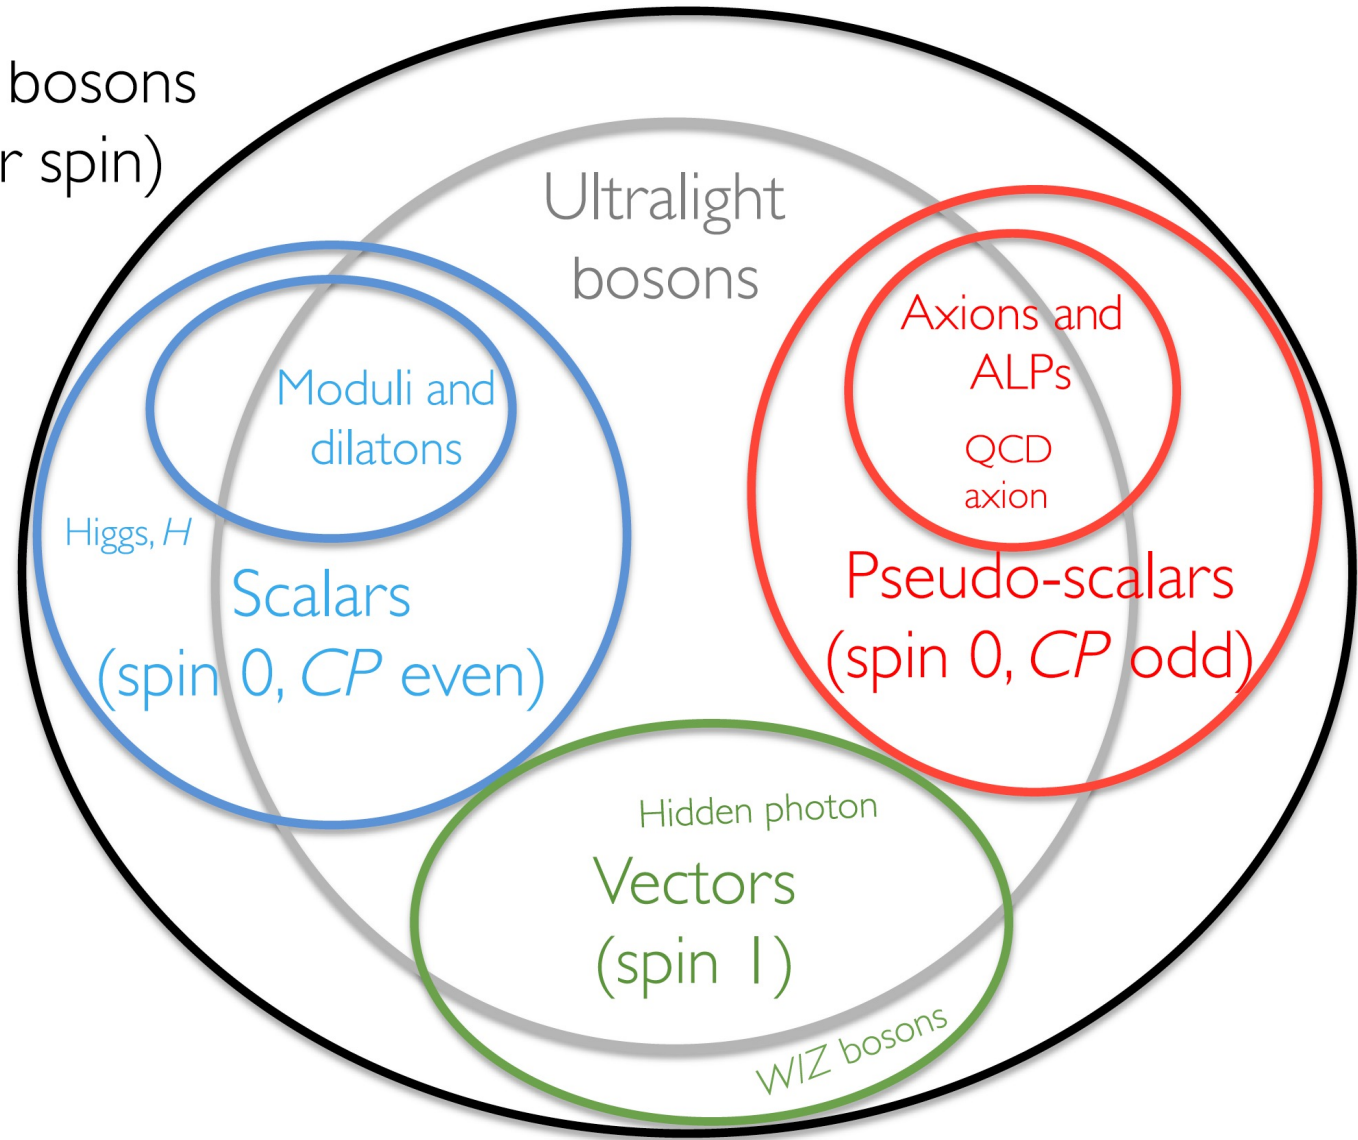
bosons
r spin)

Ultralight bosons

Moduli and dilatons

Higgs, $H$

Scalars
(spin 0, $CP$ even)

Axions and ALPs

QCD axion

Pseudo-scalars
(spin 0, $CP$ odd)

Hidden photon

Vectors
(spin 1)

W/Z bosons